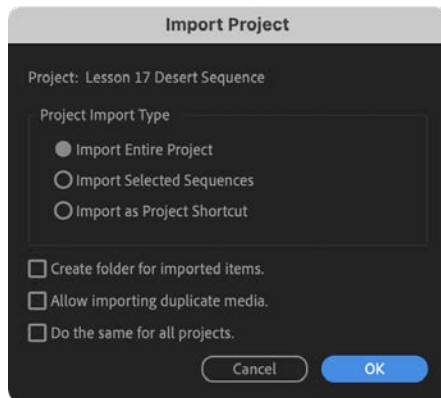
Import Project

Project: Lesson 17 Desert Sequence

Project Import Type

Import Entire Project

Import Selected Sequences

Import as Project Shortcut

Create folder for imported items.

Allow importing duplicate media.

Do the same for all projects.

Cancel

OK